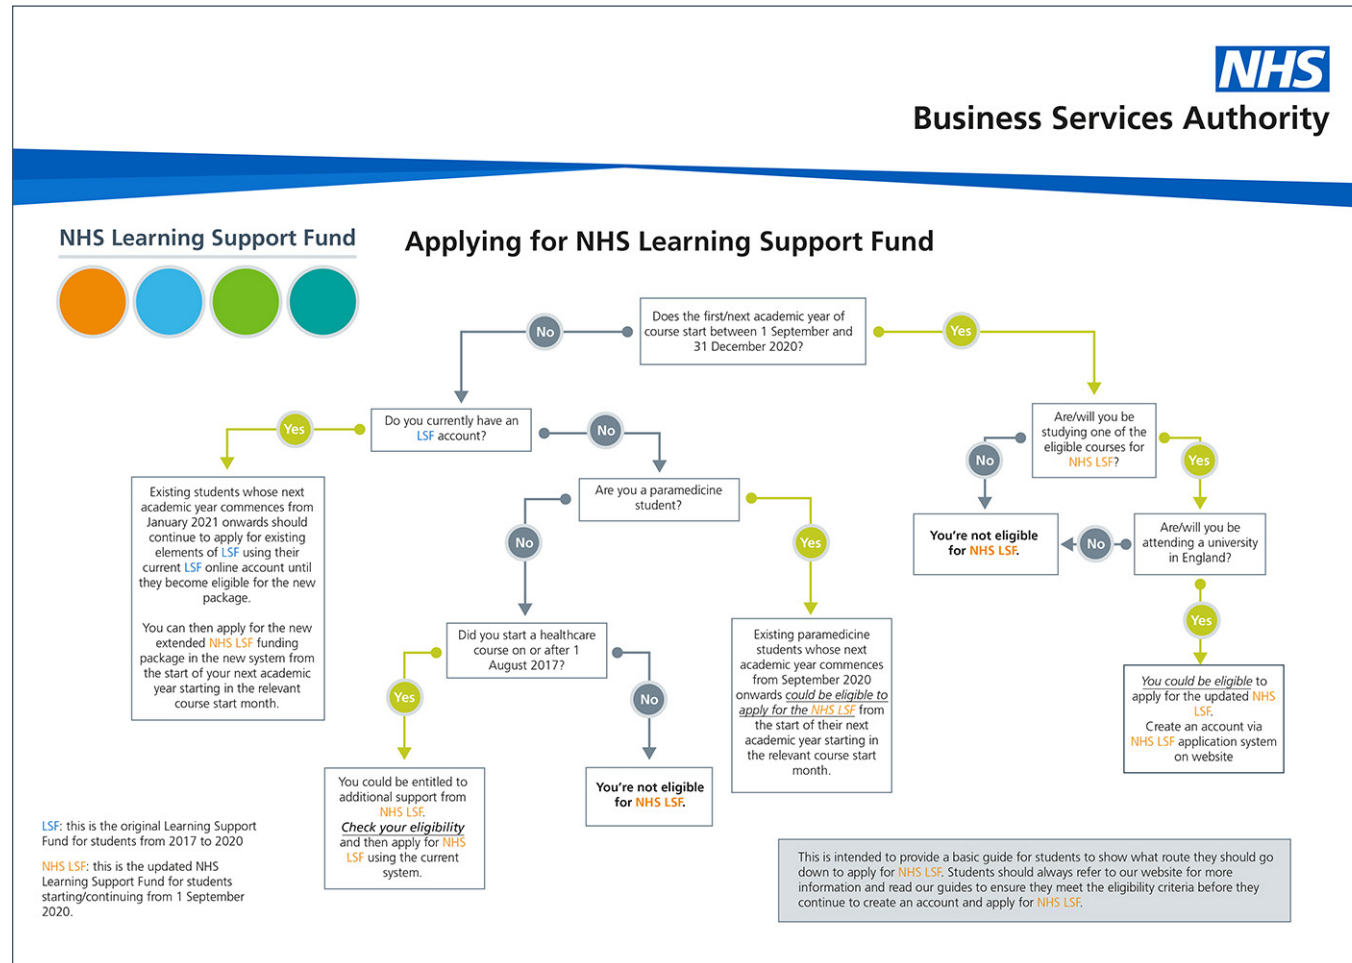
NHS
Business Services Authority

NHS Learning Support Fund

Applying for NHS Learning Support Fund

Does the first/next academic year of course start between 1 September and 31 December 2020?

No

Yes

Do you currently have an LSF account?

Yes

No

Existing students whose next academic year commences from January 2021 onwards should continue to apply for existing elements of LSF using their current LSF online account until they become eligible for the new package.

You can then apply for the new extended NHS LSF funding package in the new system from the start of your next academic year starting in the relevant course start month.

Are you a paramedicine student?

No

Yes

Did you start a healthcare course on or after 1 August 2017?

Yes

No

You could be entitled to additional support from NHS LSF. Check your eligibility and then apply for NHS LSF using the current system.

You're not eligible for NHS LSF.

Existing paramedicine students whose next academic year commences from September 2020 onwards could be eligible to apply for the NHS LSF from the start of their next academic year starting in the relevant course start month.

Are/will you be studying one of the eligible courses for NHS LSF?

No

Yes

You're not eligible for NHS LSF.

No

Are/will you be attending a university in England?

Yes

You could be eligible to apply for the updated NHS LSF. Create an account via NHS LSF application system on website

LSF: this is the original Learning Support Fund for students from 2017 to 2020

NHS LSF: this is the updated NHS Learning Support Fund for students starting/continuing from 1 September 2020.

This is intended to provide a basic guide for students to show what route they should go down to apply for NHS LSF. Students should always refer to our website for more information and read our guides to ensure they meet the eligibility criteria before they continue to create an account and apply for NHS LSF.